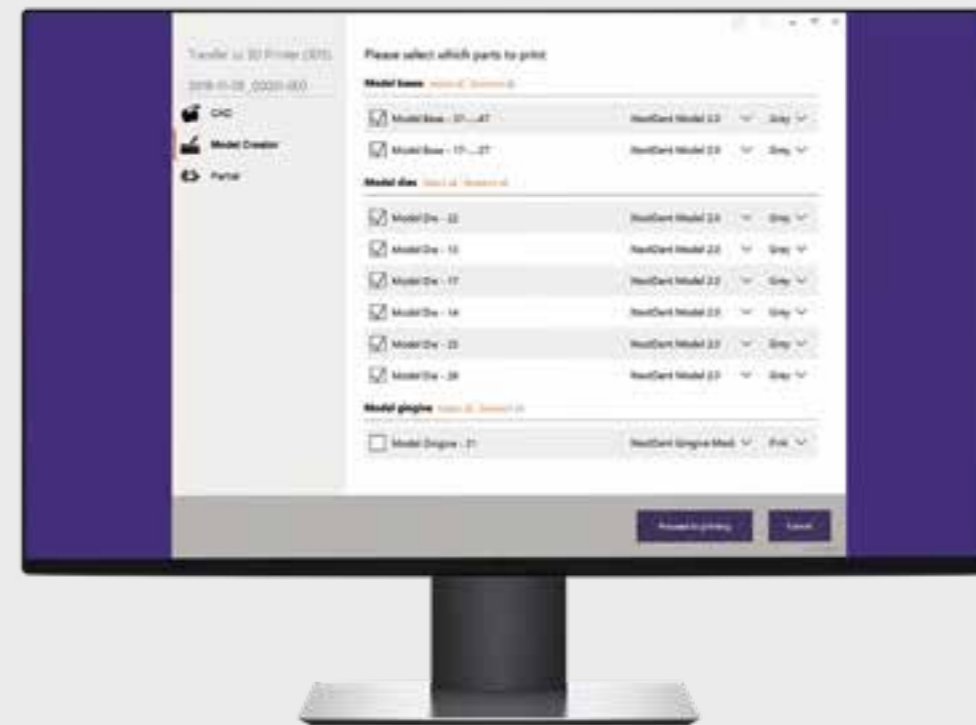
Transfer to 3D Printer (3DS)

2018-11-28_00000-000

CAD

Model Creator

Partial

Please select which parts to print

Model base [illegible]

Model Base - 37 ... 47 NextDent Model 2.0 Grey

Model Base - 17 ... 27 NextDent Model 2.0 Grey

Model dies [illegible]

Model Die - 22 NextDent Model 2.0 Grey

Model Die - 13 NextDent Model 2.0 Grey

Model Die - 17 NextDent Model 2.0 Grey

Model Die - 14 NextDent Model 2.0 Grey

Model Die - 25 NextDent Model 2.0 Grey

Model Die - 26 NextDent Model 2.0 Grey

Model gingiva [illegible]

Model Gingiva - 21 NextDent Gingiva Mod... Pink

Proceed printing

Cancel